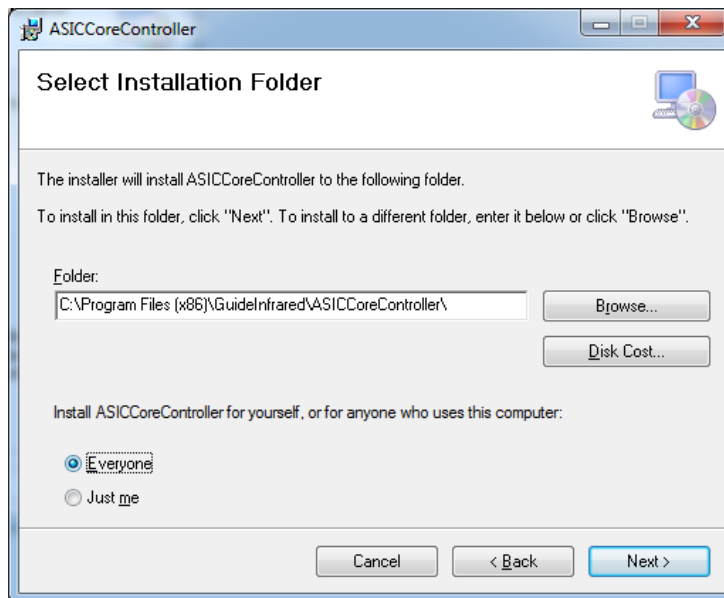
ASICCoreController

Select Installation Folder

The installer will install ASICCoreController to the following folder.

To install in this folder, click "Next". To install to a different folder, enter it below or click "Browse".

Folder:

C:\Program Files (x86)\GuideInfrared\ASICCoreController\

Browse...

Disk Cost...

Install ASICCoreController for yourself, or for anyone who uses this computer:

Everyone

Just me

Cancel

< Back

Next >